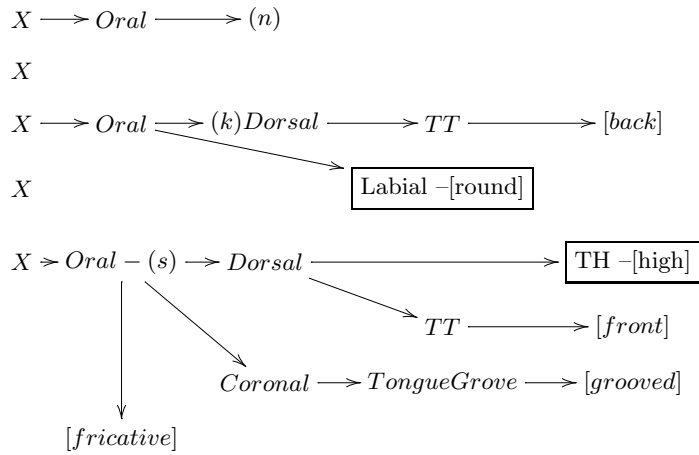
$X \longrightarrow Oral \longrightarrow (n)$

$X$

$X \longrightarrow Oral \longrightarrow (k)Dorsal \longrightarrow TT \longrightarrow [back]$

Labial –[round]

$X$

$X \rightarrow Oral - (s) \rightarrow Dorsal \longrightarrow$ TH –[high]

$TT \longrightarrow [front]$

$Coronal \longrightarrow TongueGrove \longrightarrow [grooved]$

$[fricative]$